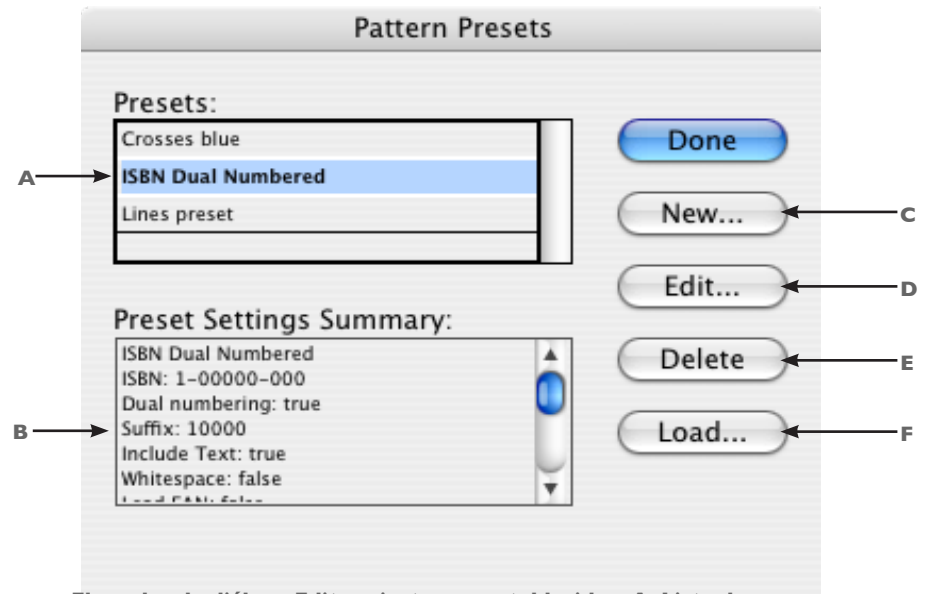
Pattern Presets

Presets:
Crosses blue
ISBN Dual Numbered
Lines preset

Preset Settings Summary:
ISBN Dual Numbered
ISBN: 1-00000-000
Dual numbering: true
Suffix: 10000
Include Text: true
Whitespace: false
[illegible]

Done
New...
Edit...
Delete
Load...

A
B
C
D
E
F

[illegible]